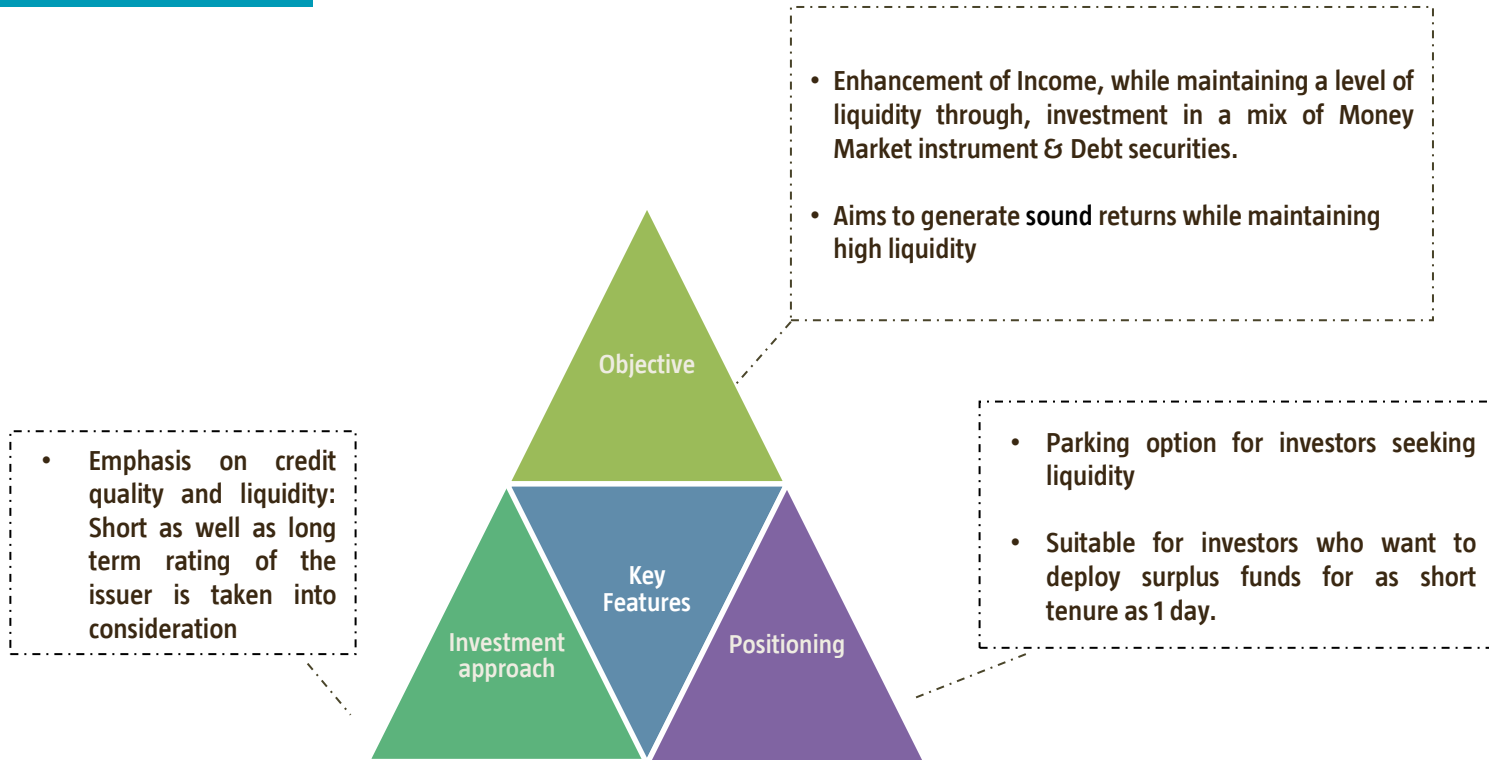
• Enhancement of Income, while maintaining a level of liquidity through, investment in a mix of Money Market instrument & Debt securities.

• Aims to generate sound returns while maintaining high liquidity

Objective

• Emphasis on credit quality and liquidity: Short as well as long term rating of the issuer is taken into consideration

Key Features

Investment approach

Positioning

• Parking option for investors seeking liquidity

• Suitable for investors who want to deploy surplus funds for as short tenure as 1 day.